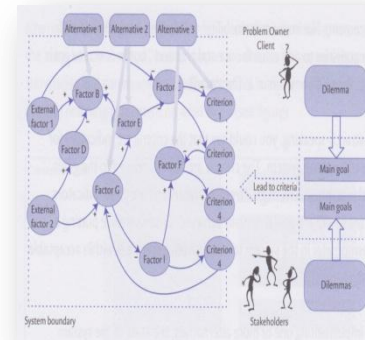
Alternative 1
Alternative 2
Alternative 3
Problem Owner
Client
?
External factor 1
Factor B
Factor
Criterion 1
Dilemma
Factor E
Factor D
Criterion 2
Factor F
Main goal
Lead to criteria
Factor G
Criterion 4
Main goals
External factor 2
Factor I
Criterion 4
Dilemmas
System boundary
Stakeholders
+
+
+
+
-
+
-
+
+
+
-
+